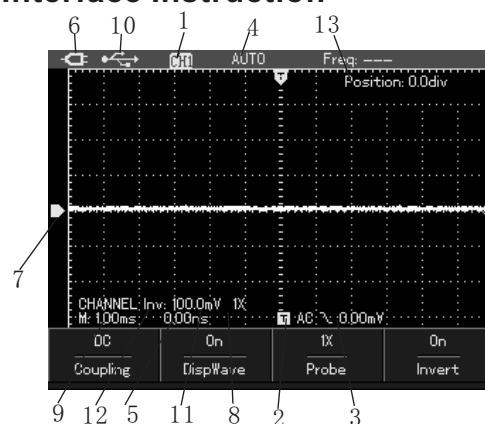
Interface Instruction

6 10 1 4 13

CH1 AUTO Freq: ---

Position: 0.0div

7

CHANNEL: Inv: 100.0mV 1X
M: 1.00ms 0.00ns T AC ⤡ 0.00mV

| DC | On | 1X | On |
|---|---|---|---|
| Coupling | DispWave | Probe | Invert |

9 12 5 11 8 2 3